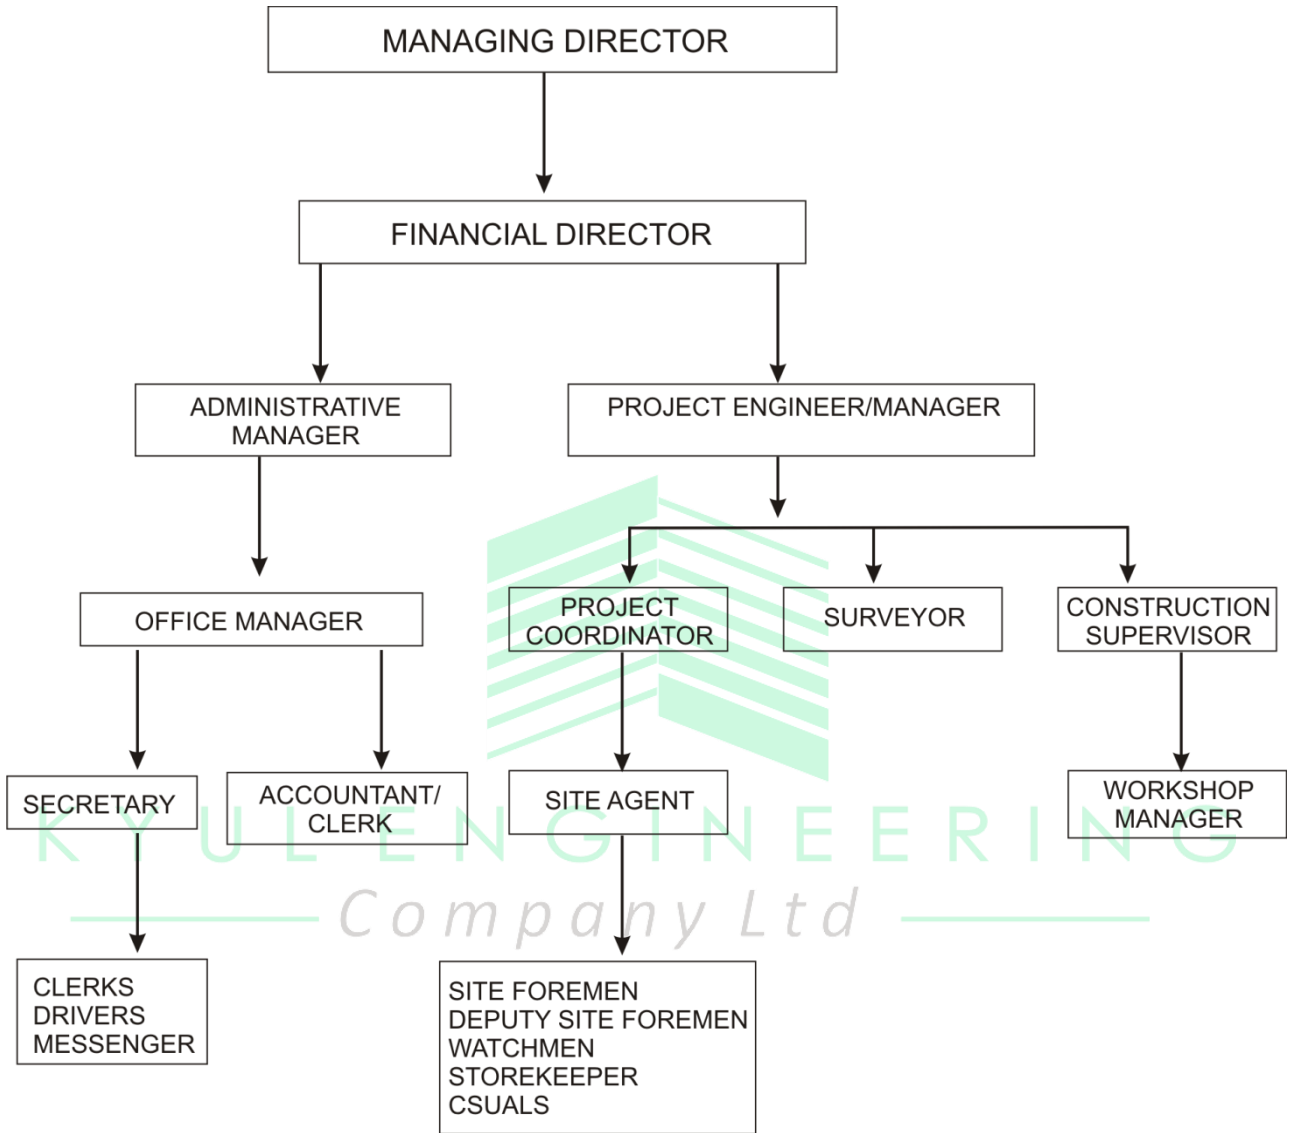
MANAGING DIRECTOR

FINANCIAL DIRECTOR

ADMINISTRATIVE MANAGER

PROJECT ENGINEER/MANAGER

OFFICE MANAGER

PROJECT COORDINATOR

SURVEYOR

CONSTRUCTION SUPERVISOR

SECRETARY

ACCOUNTANT/ CLERK

SITE AGENT

WORKSHOP MANAGER

KYULENGINEERING

Company Ltd

CLERKS
DRIVERS
MESSENGER

SITE FOREMEN
DEPUTY SITE FOREMEN
WATCHMEN
STOREKEEPER
CSUALS